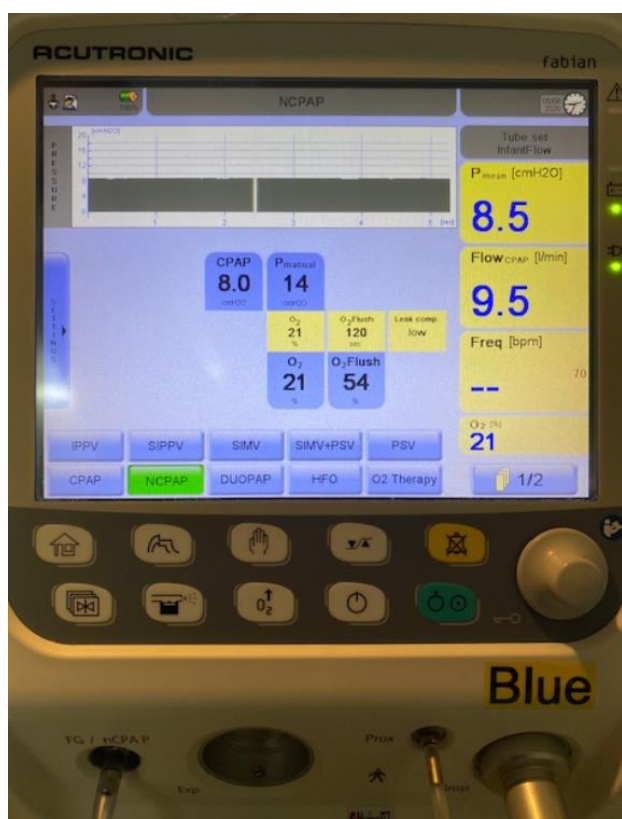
ACUTRONIC
fabian

NCPAP

PRESSURE
[cmH2O]
20
16
12
8
4
0
1 2 3 4 5 [sec]

Tube set
InfantFlow

P$_{mean}$ [cmH2O]
8.5

Flow$_{CPAP}$ [l/min]
9.5

Freq [bpm]
70
--

O$_2$ [%]
21

SETTINGS

CPAP
8.0
cmH2O

P$_{manual}$
14
cmH2O

O$_2$
21
%

O$_2$Flush
120
sec

Leak comp.
low

O$_2$
21
%

O$_2$Flush
54
%

IPPV
SIPPV
SIMV
SIMV+PSV
PSV
CPAP
NCPAP
DUOPAP
HFO
O2 Therapy

1/2

$0_2^{\uparrow}$

Blue

FG / nCPAP
Exp
Prox
Insp